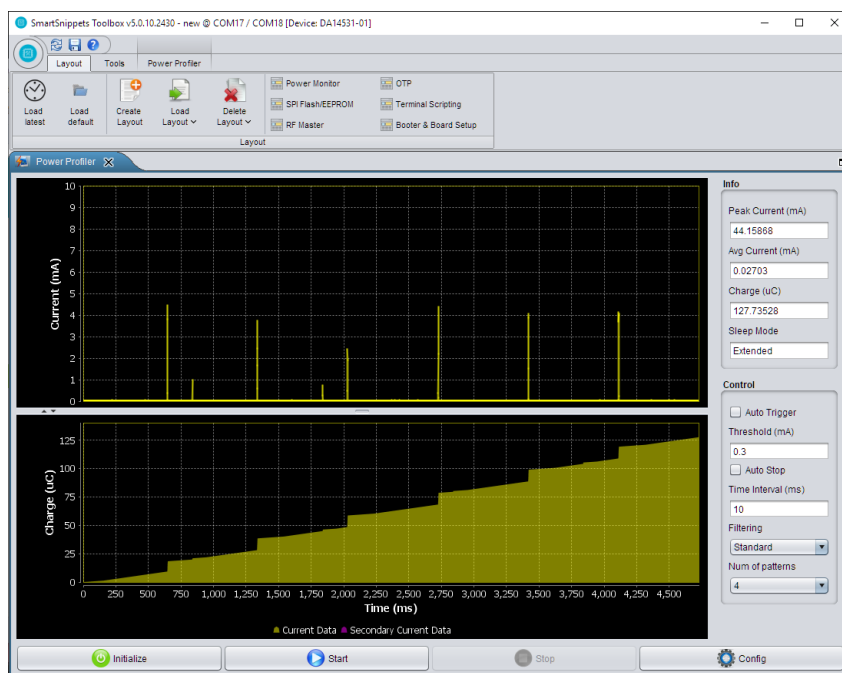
SmartSnippets Toolbox v5.0.10.2430 - new @ COM17 / COM18 [Device: DA14531-01]

Layout Tools Power Profiler

Load latest
Load default
Create Layout
Load Layout
Delete Layout
Power Monitor
SPI Flash/EEPROM
RF Master
OTP
Terminal Scripting
Booter & Board Setup
Layout

Power Profiler

Current (mA)
10
9
8
7
6
5
4
3
2
1
0

Charge (uC)
125
100
75
50
25
0

0 250 500 750 1,000 1,250 1,500 1,750 2,000 2,250 2,500 2,750 3,000 3,250 3,500 3,750 4,000 4,250 4,500
Time (ms)

Current Data Secondary Current Data

Info
Peak Current (mA)
44.15868
Avg Current (mA)
0.02703
Charge (uC)
127.73528
Sleep Mode
Extended

Control
Auto Trigger
Threshold (mA)
0.3
Auto Stop
Time Interval (ms)
10
Filtering
Standard
Num of patterns
4

Initialize
Start
Stop
Config